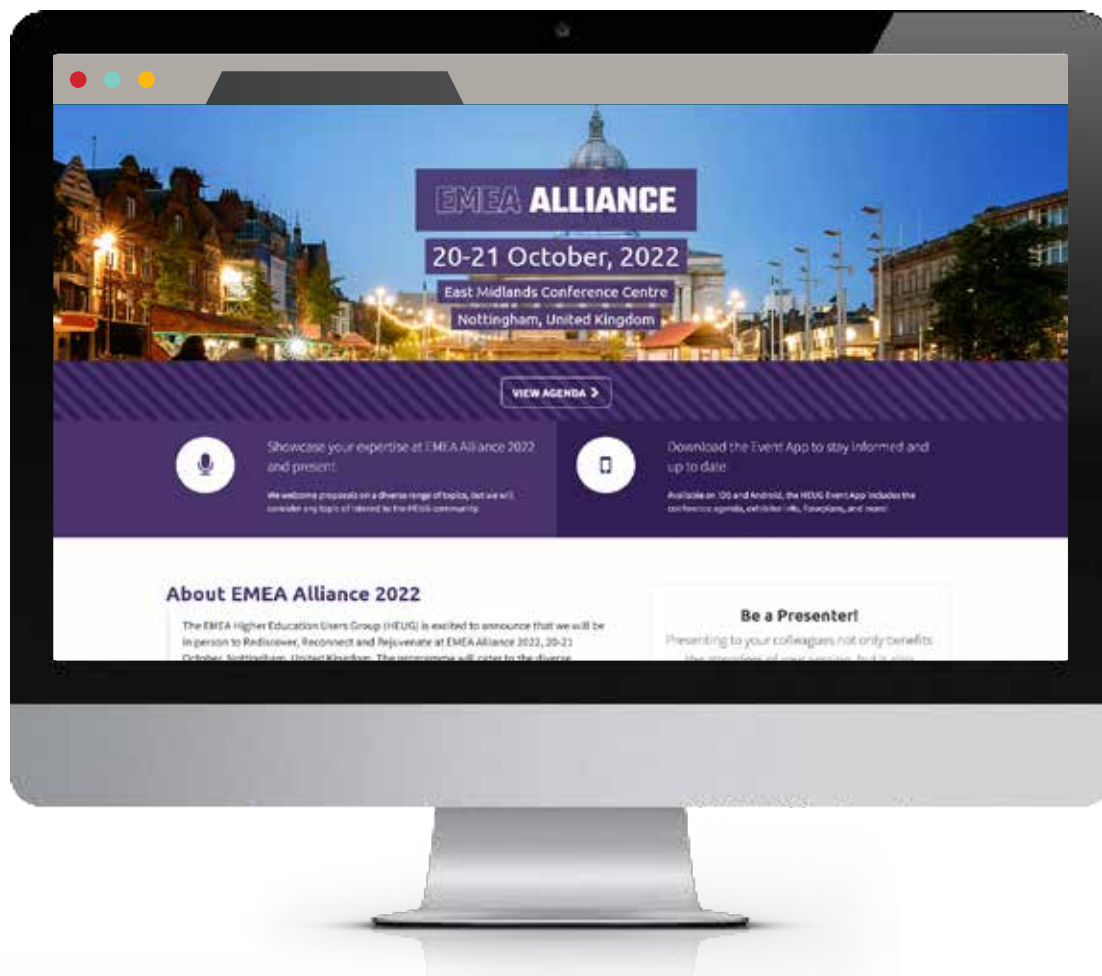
EMEA ALLIANCE

20-21 October, 2022

East Midlands Conference Centre

Nottingham, United Kingdom

VIEW AGENDA

Showcase your expertise at EMEA Alliance 2022 and present

We welcome proposals on a diverse range of topics, but we will consider any topic of interest to the HEUG community.

Download the Event App to stay informed and up to date

Available on iOS and Android, the HEUG Event App includes the conference agenda, exhibitor info, floorplans, and more!

About EMEA Alliance 2022

The EMEA Higher Education Users Group (HEUG) is excited to announce that we will be in person to Rediscover, Reconnect and Rejuvenate at EMEA Alliance 2022, 20-21 October, Nottingham, United Kingdom. The programme will cater to the diverse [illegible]

Be a Presenter!

Presenting to your colleagues not only benefits the attendees of your session, but it also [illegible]